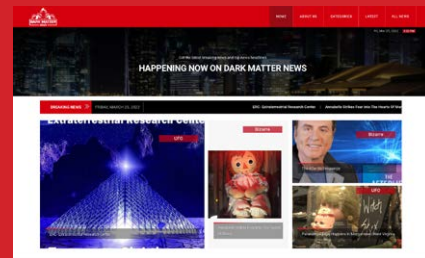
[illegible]

HOME ABOUT US CATEGORIES LATEST ALL NEWS

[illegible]

HAPPENING NOW ON DARK MATTER NEWS

BREAKING NEWS FRIDAY, MARCH 25, 2022 ERC: Extraterrestrial Research Center Annabelle Strikes Fear Into The Hearts Of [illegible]

Extraterrestrial Research Center

UFO

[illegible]

Bizarre

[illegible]

Bizarre

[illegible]

UFO

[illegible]